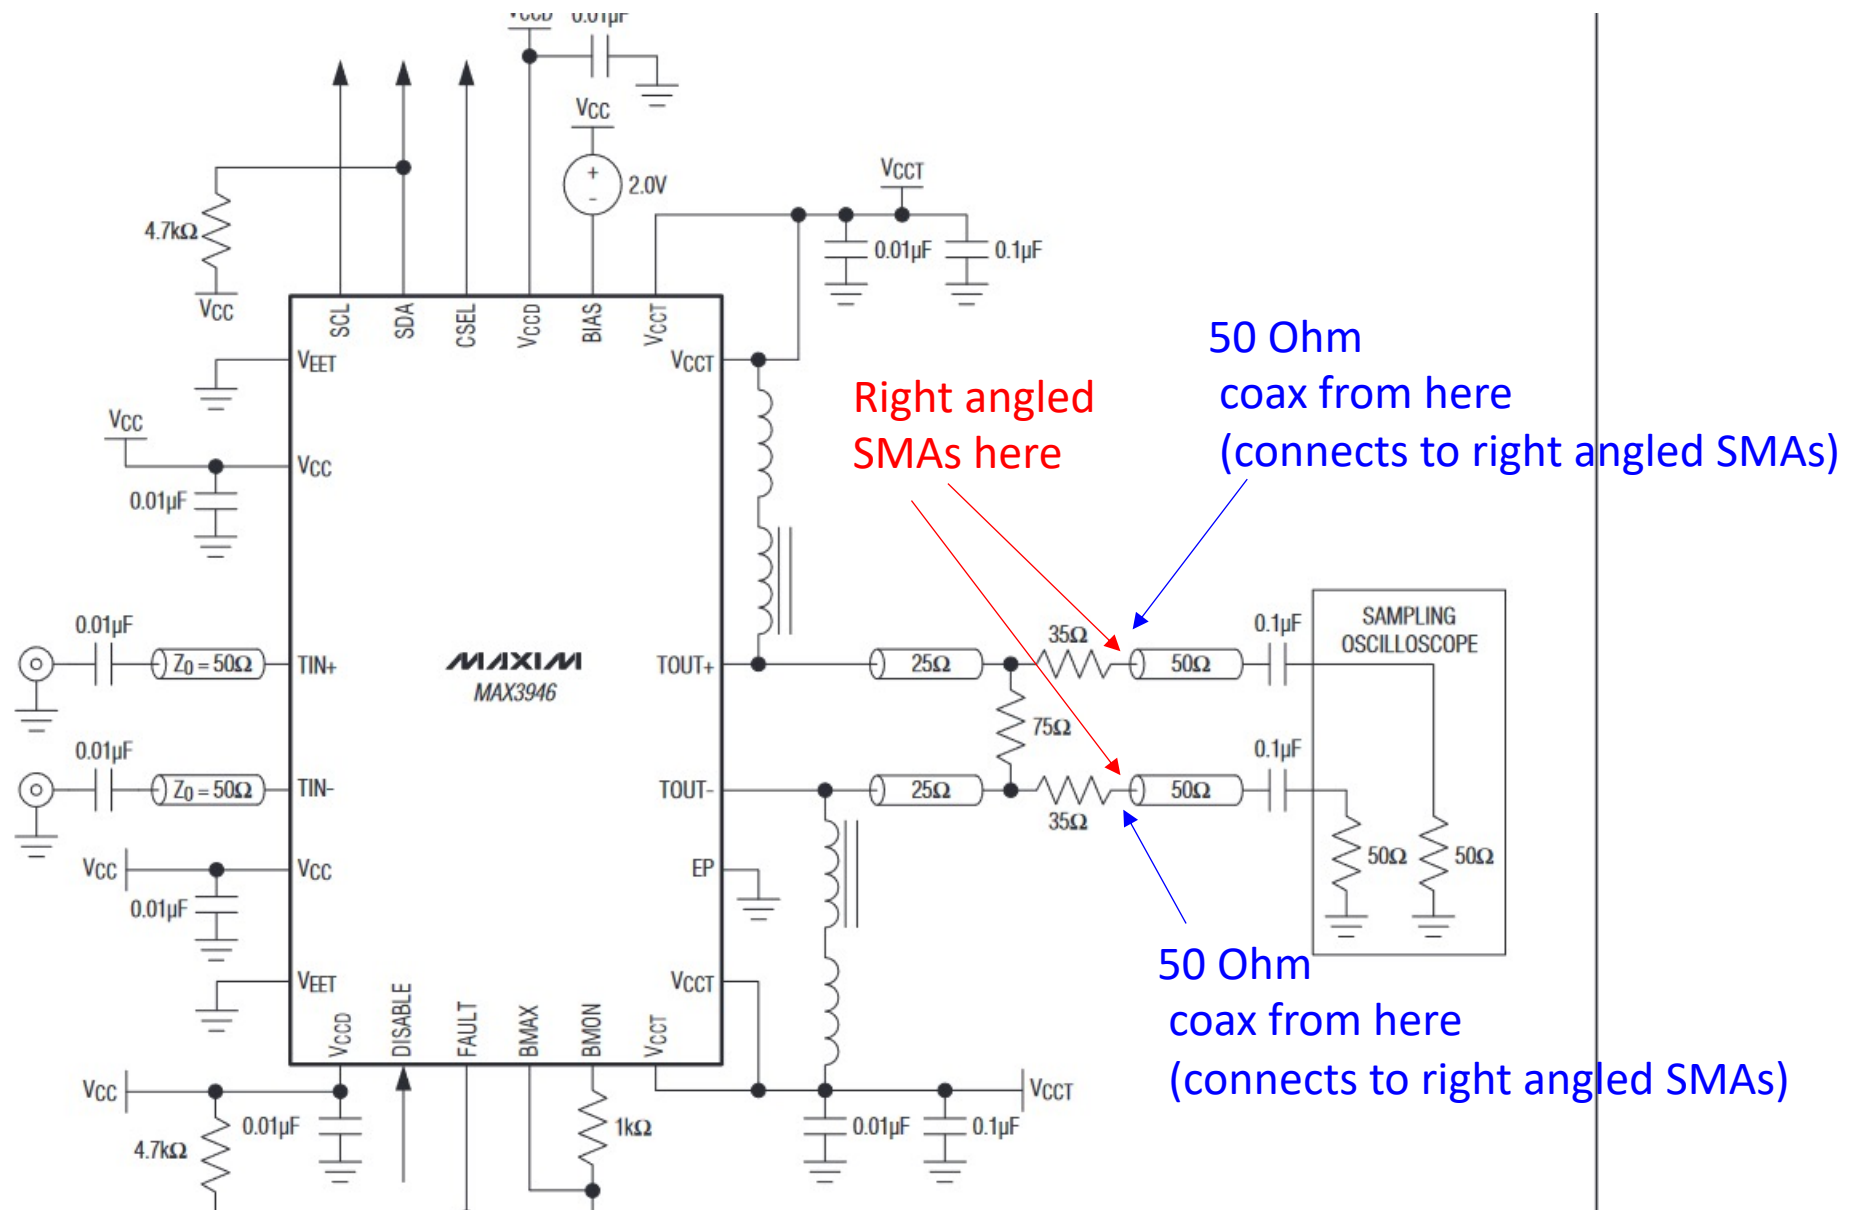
VCCD 0.01µF

VCC

2.0V

VCCT

0.01µF 0.1µF

4.7kΩ

VCC

SCL SDA CSEL VCCD BIAS VCCT

VEET

VCCT

VCC

VCC

0.01µF

Right angled SMAs here

50 Ohm coax from here (connects to right angled SMAs)

0.01µF

$Z_0 = 50\Omega$

TIN+

MAXIM

MAX3946

TOUT+

25Ω

35Ω

50Ω

0.1µF

SAMPLING OSCILLOSCOPE

75Ω

0.01µF

$Z_0 = 50\Omega$

TIN-

TOUT-

25Ω

35Ω

50Ω

0.1µF

VCC

VCC

EP

50Ω 50Ω

0.01µF

50 Ohm coax from here (connects to right angled SMAs)

VEET

VCCT

VCCD DISABLE FAULT BMAX BMON VCCT

VCC

VCCT

0.01µF

4.7kΩ

1kΩ

0.01µF 0.1µF